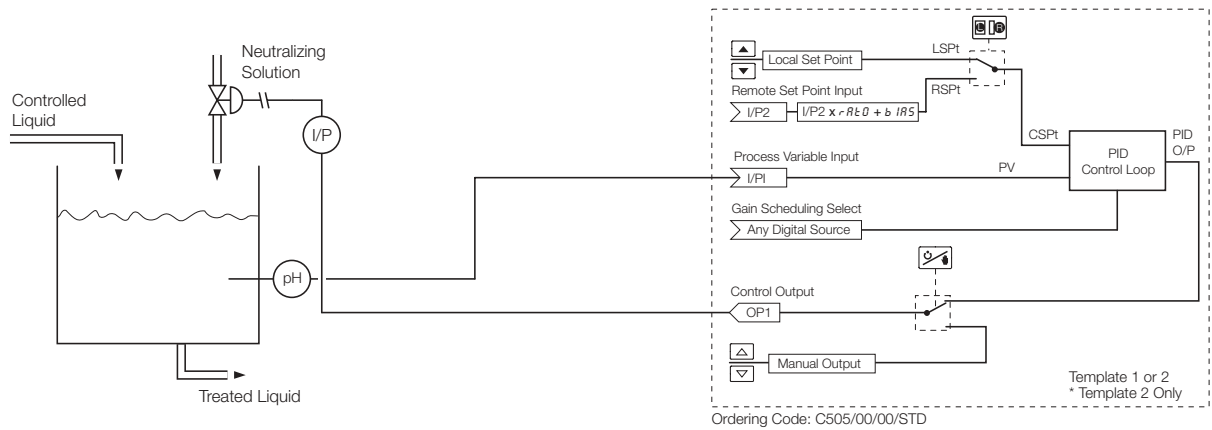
Neutralizing Solution

Controlled Liquid

I/P

pH

Treated Liquid

Local Set Point

LSPt

Remote Set Point Input

I/P2

I/P2 x rAtO + bIAS

RSPt

CSPt

PID Control Loop

PID O/P

Process Variable Input

I/PI

PV

Gain Scheduling Select

Any Digital Source

Control Output

OP1

Manual Output

Template 1 or 2
* Template 2 Only

Ordering Code: C505/00/00/STD